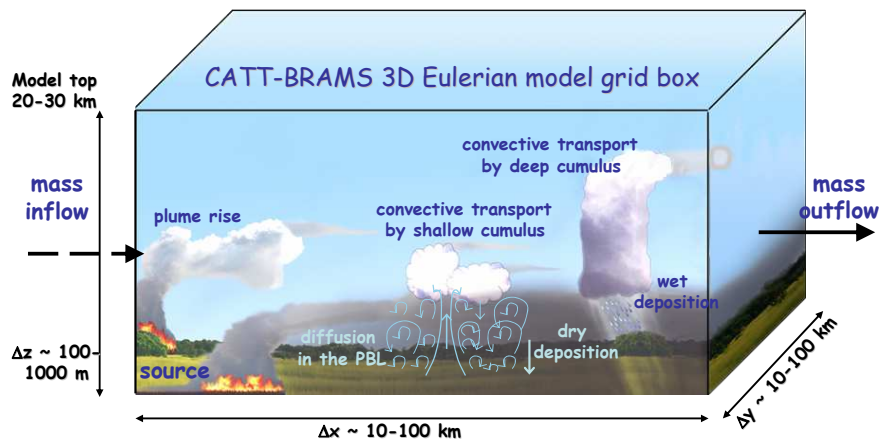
CATT-BRAMS 3D Eulerian model grid box

Model top
20-30 km

mass
inflow

plume rise

convective transport
by deep cumulus

convective transport
by shallow cumulus

mass
outflow

wet
deposition

$\Delta z$ ~ 100-
1000 m

diffusion
in the PBL

dry
deposition

source

$\Delta y$ ~ 10-100 km

$\Delta x$ ~ 10-100 km